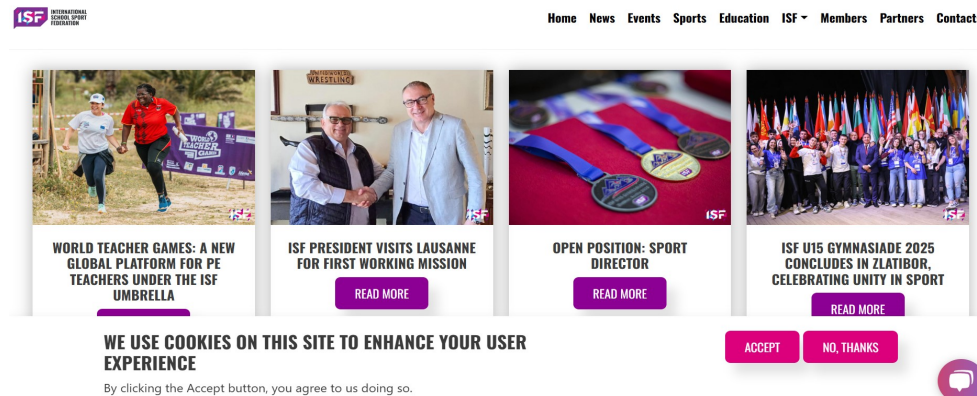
ISF INTERNATIONAL SCHOOL SPORT FEDERATION

Home News Events Sports Education ISF Members Partners Contact

WORLD TEACHER GAMES

ISF

WORLD TEACHER GAMES: A NEW GLOBAL PLATFORM FOR PE TEACHERS UNDER THE ISF UMBRELLA

WRESTLING

ISF

ISF PRESIDENT VISITS LAUSANNE FOR FIRST WORKING MISSION

READ MORE

ISF

OPEN POSITION: SPORT DIRECTOR

READ MORE

ISF

ISF U15 GYMNASIADE 2025 CONCLUDES IN ZLATIBOR, CELEBRATING UNITY IN SPORT

READ MORE

WE USE COOKIES ON THIS SITE TO ENHANCE YOUR USER EXPERIENCE

By clicking the Accept button, you agree to us doing so.

ACCEPT

NO, THANKS